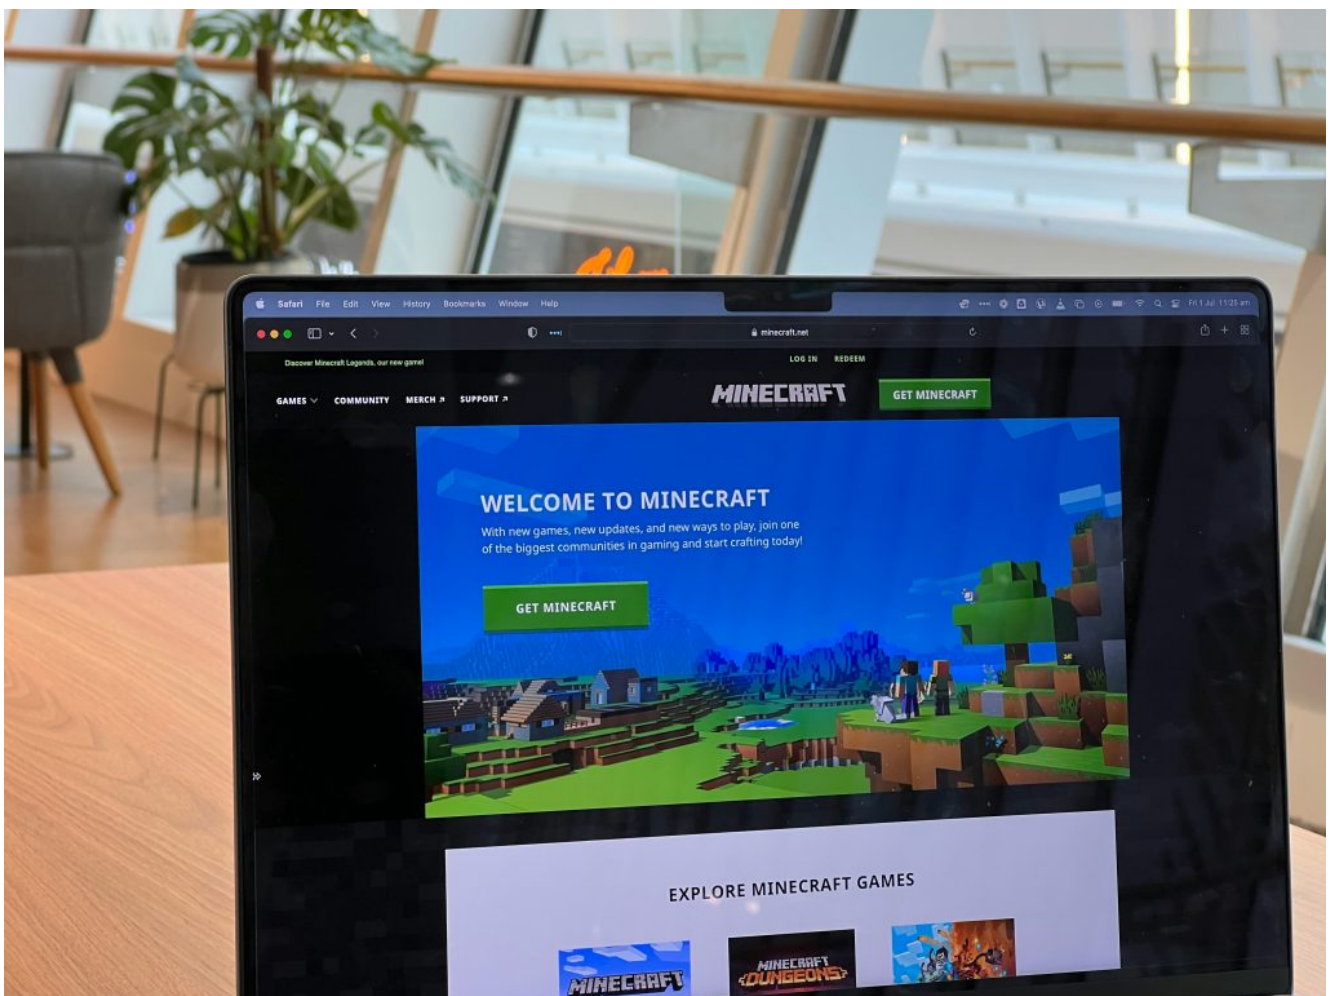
Safari File Edit View History Bookmarks Window Help

Fri 1 Jul 11:25 am

minecraft.net

Discover Minecraft Legends, our new game!

LOG IN REDEEM

GAMES COMMUNITY MERCH SUPPORT

MINECRAFT

GET MINECRAFT

WELCOME TO MINECRAFT

With new games, new updates, and new ways to play, join one of the biggest communities in gaming and start crafting today!

GET MINECRAFT

EXPLORE MINECRAFT GAMES

MINECRAFT

MINECRAFT DUNGEONS